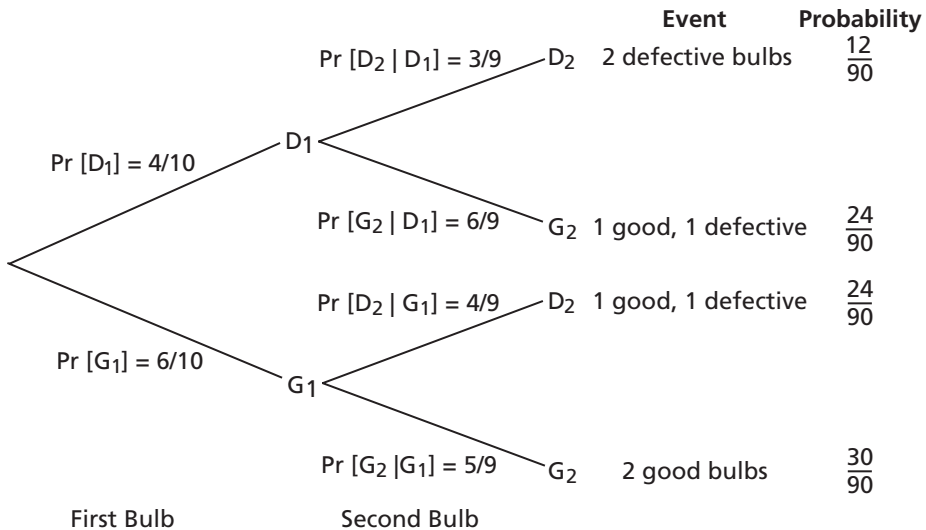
Event Probability

Pr $[D_2 \mid D_1] = 3/9$

$D_2$ 2 defective bulbs $\frac{12}{90}$

Pr $[D_1] = 4/10$

$D_1$

Pr $[G_2 \mid D_1] = 6/9$

$G_2$ 1 good, 1 defective $\frac{24}{90}$

Pr $[D_2 \mid G_1] = 4/9$

$D_2$ 1 good, 1 defective $\frac{24}{90}$

Pr $[G_1] = 6/10$

$G_1$

Pr $[G_2 \mid G_1] = 5/9$

$G_2$ 2 good bulbs $\frac{30}{90}$

First Bulb

Second Bulb